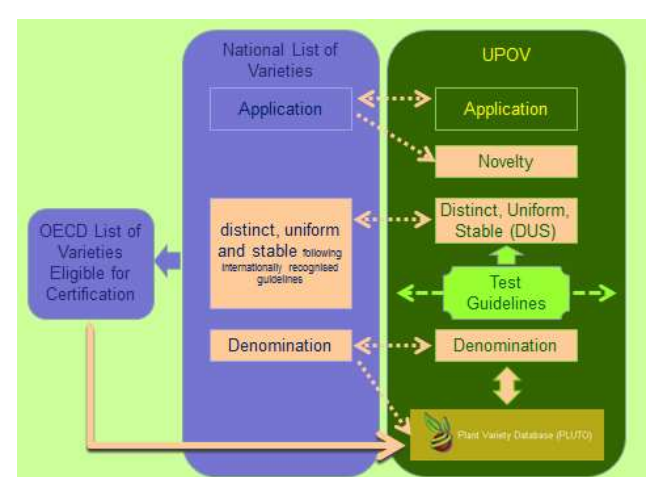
National List of Varieties

Application

distinct, uniform and stable following internationally recognised guidelines

Denomination

UPOV

Application

Novelty

Distinct, Uniform, Stable (DUS)

Test Guidelines

Denomination

Plant Variety Database (PLUTO)

OECD List of Varieties Eligible for Certification